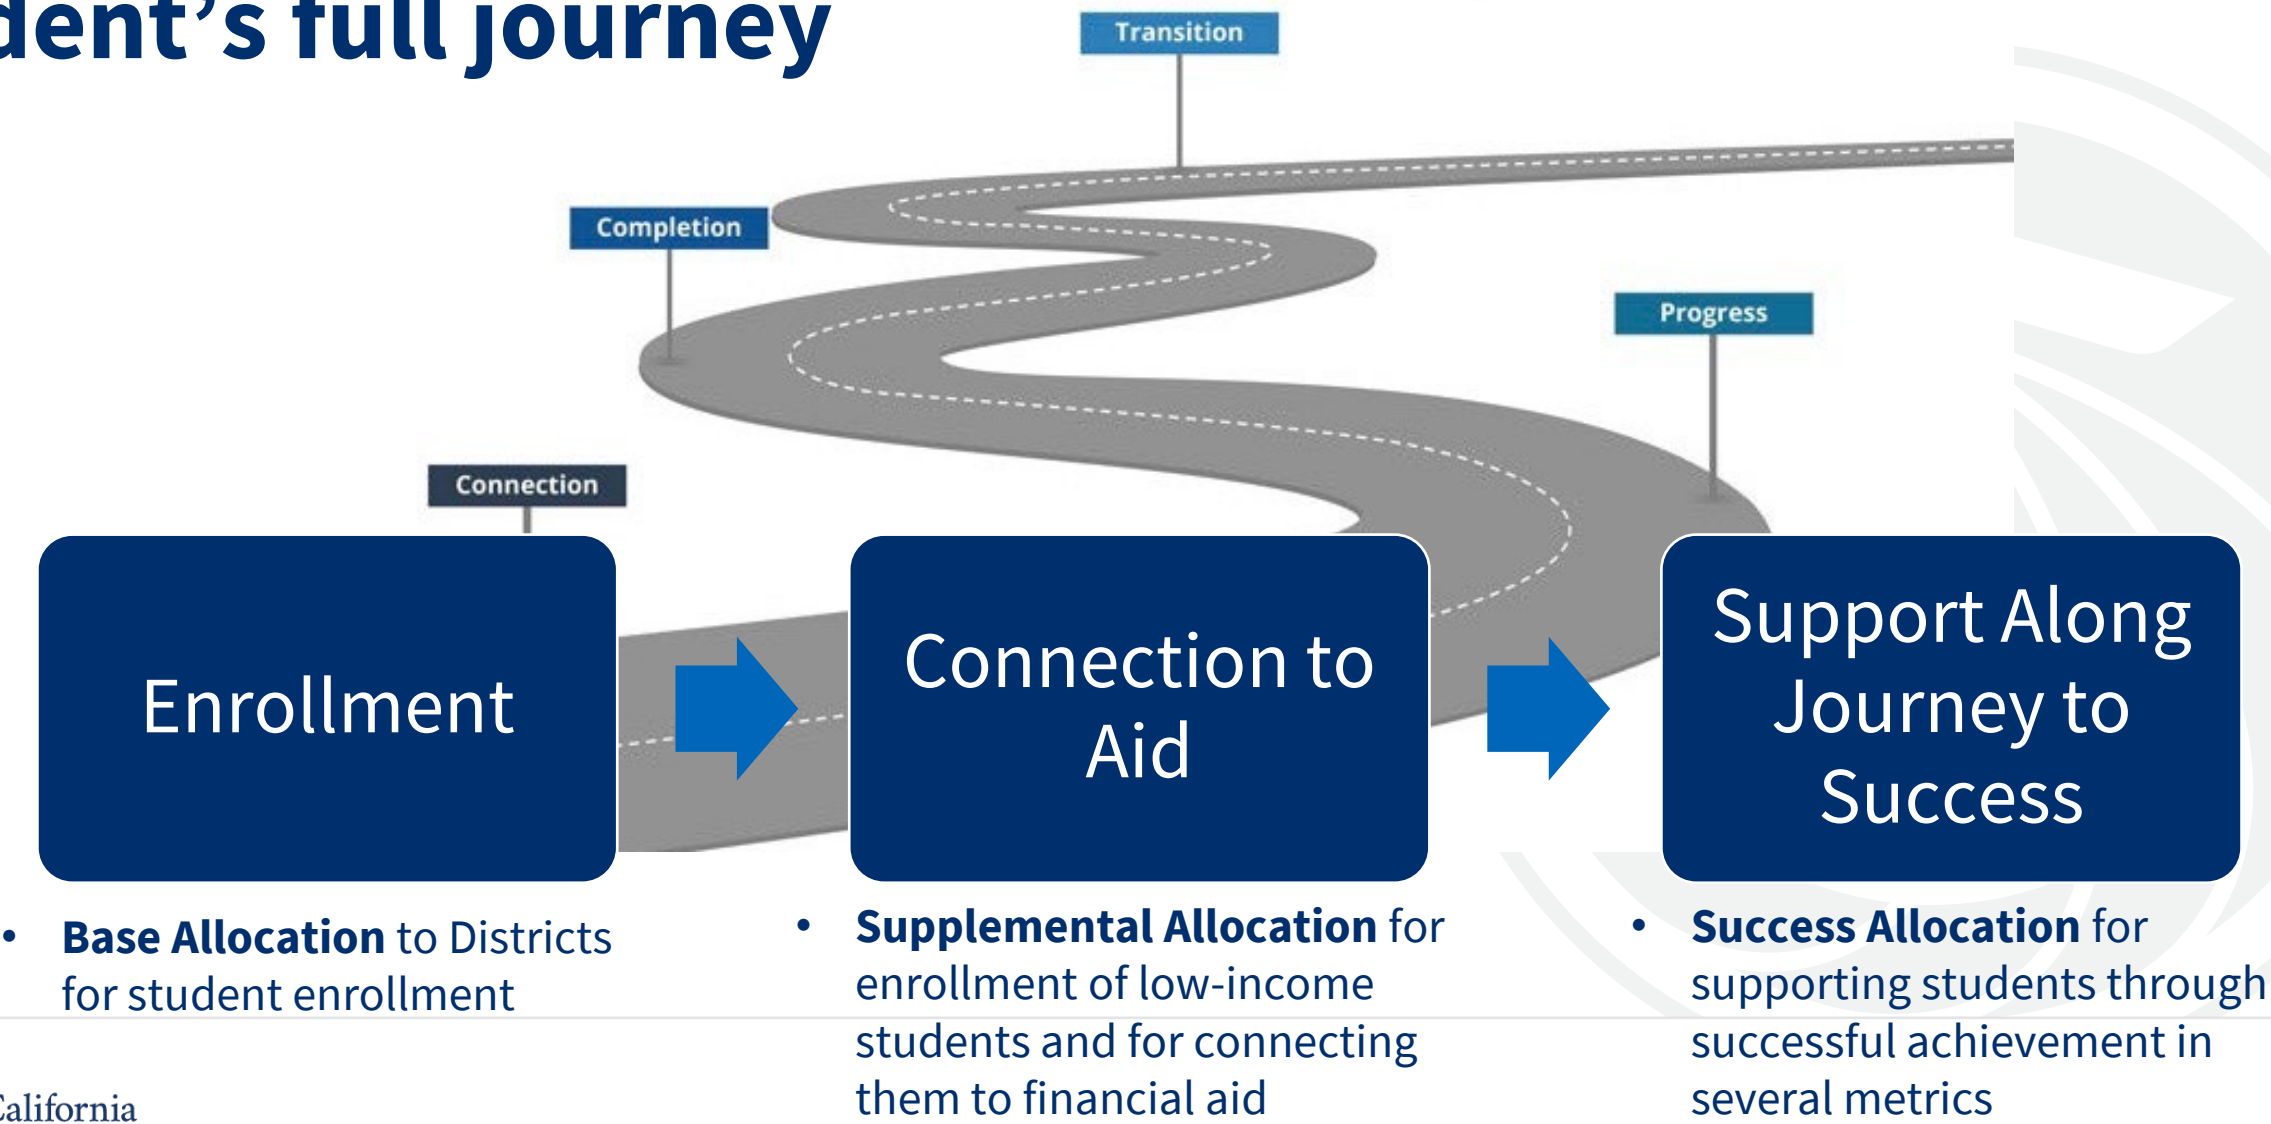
dent's full journey

Transition

Completion

Progress

Connection

Enrollment

Connection to Aid

Support Along Journey to Success

• **Base Allocation** to Districts for student enrollment

• **Supplemental Allocation** for enrollment of low-income students and for connecting them to financial aid

• **Success Allocation** for supporting students through successful achievement in several metrics

California